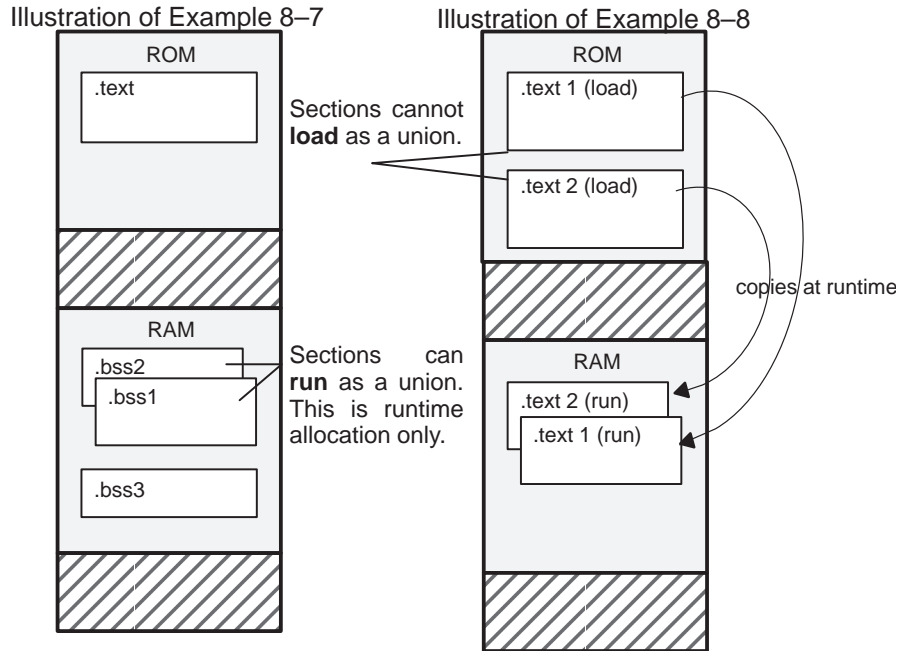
Illustration of Example 8–7

ROM

.text

RAM

.bss2

.bss1

.bss3

Sections can **run** as a union. This is runtime allocation only.

Sections cannot **load** as a union.

Illustration of Example 8–8

ROM

.text 1 (load)

.text 2 (load)

copies at runtime

RAM

.text 2 (run)

.text 1 (run)